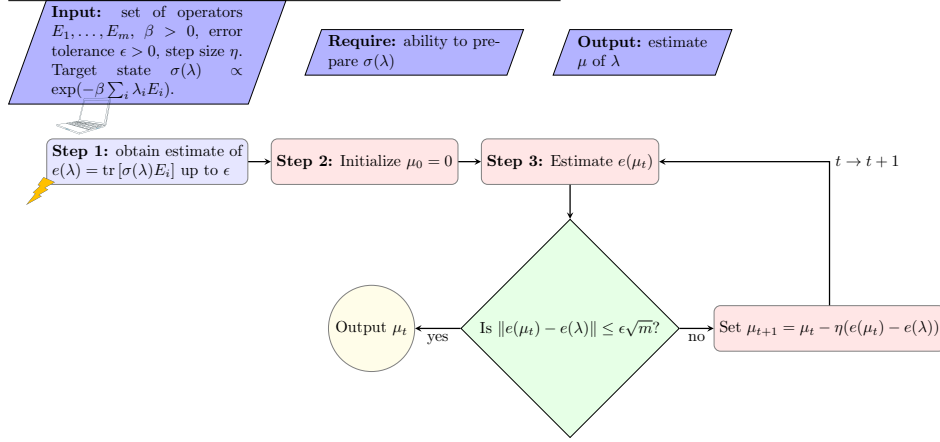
**Input:** set of operators $E_1, \ldots, E_m$, $\beta > 0$, error tolerance $\epsilon > 0$, step size $\eta$. Target state $\sigma(\lambda) \propto \exp(-\beta \sum_i \lambda_i E_i)$.

**Require:** ability to prepare $\sigma(\lambda)$

**Output:** estimate $\mu$ of $\lambda$

**Step 1:** obtain estimate of $e(\lambda) = \mathrm{tr}\,[\sigma(\lambda)E_i]$ up to $\epsilon$

**Step 2:** Initialize $\mu_0 = 0$

**Step 3:** Estimate $e(\mu_t)$

$t \rightarrow t+1$

Is $\|e(\mu_t) - e(\lambda)\| \leq \epsilon\sqrt{m}$?

yes

Output $\mu_t$

no

Set $\mu_{t+1} = \mu_t - \eta(e(\mu_t) - e(\lambda))$